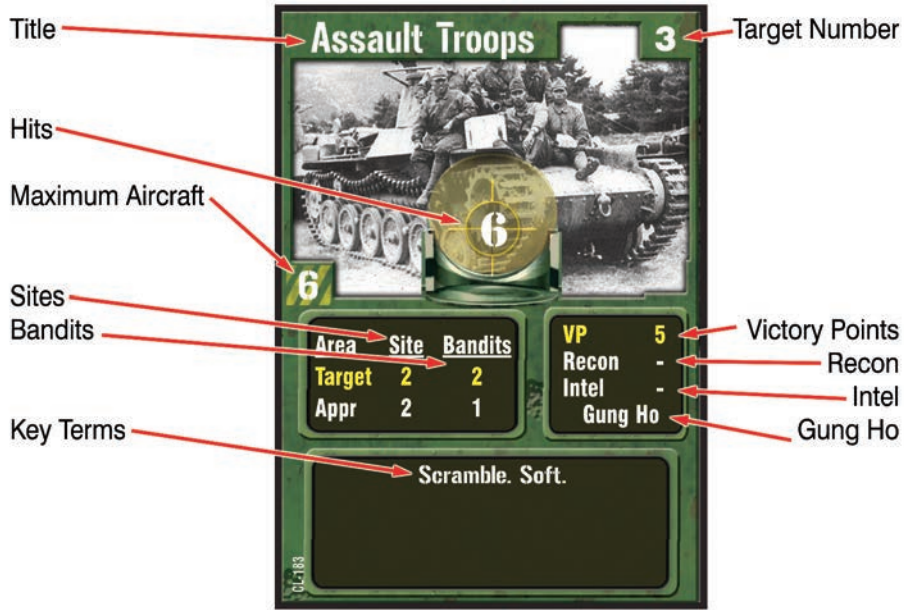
Title

Assault Troops

3

Target Number

Hits

Maximum Aircraft

6

6

Sites

Bandits

| Area | Site | Bandits |
|---|---|---|
| Target | 2 | 2 |
| Appr | 2 | 1 |

VP 5
Recon -
Intel -
Gung Ho

Victory Points

Recon

Intel

Gung Ho

Key Terms

Scramble. Soft.

CL-183